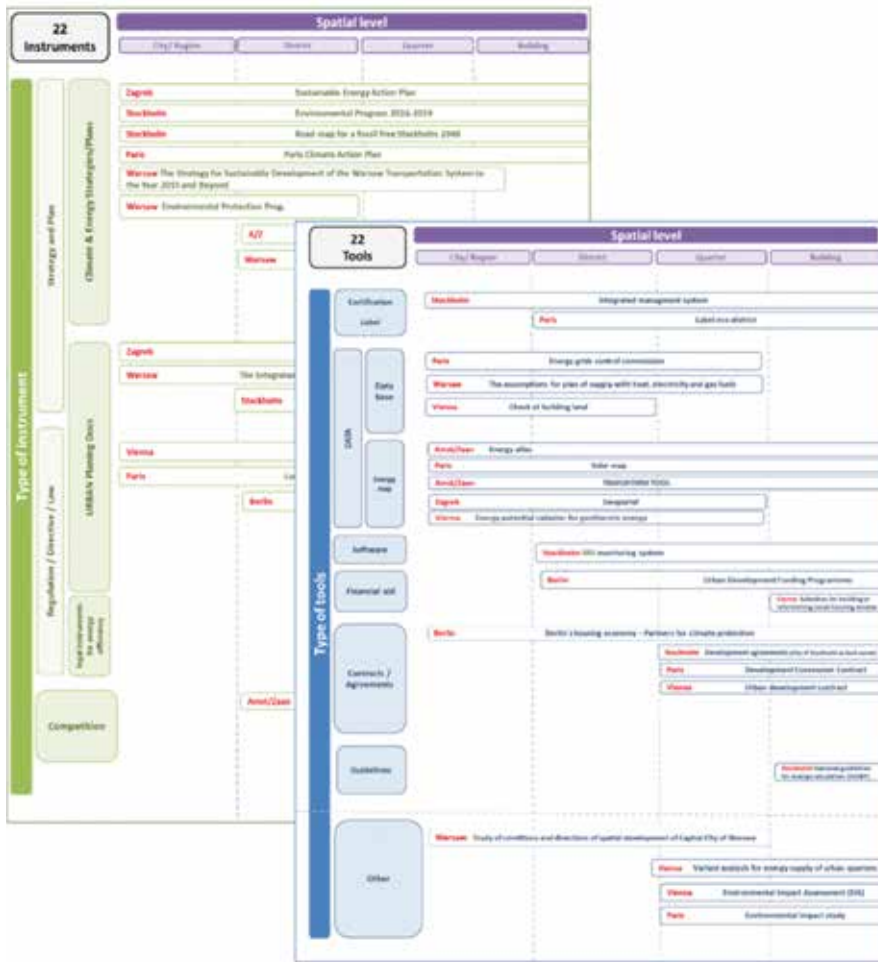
22 Instruments

Spatial level

City/ Region | District | Quarter | Building

Type of instrument

Strategy and Plan

Climate & Energy Strategies/Plans

Zagreb Sustainable Energy Action Plan

Stockholm Environmental Program 2016-2019

Stockholm Road map for a fossil free Stockholm 2040

Paris Paris Climate Action Plan

Warsaw The Strategy for Sustainable Development of the Warsaw Transportation System to the Year 2015 and Beyond

Warsaw Environmental Protection Prog.

A/Z

Warsaw

URBAN Planning Docs

Zagreb

Warsaw The Integrated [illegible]

Stockholm

Vienna

Paris

Berlin

Regulation / Directive / Law

Legal instruments for energy efficiency

Competition

Amst/Zaan

22 Tools

Spatial level

City/ Region | District | Quarter | Building

Type of tools

Certification Label

Stockholm Integrated management system

Paris Label eco-district

DATA

Data Base

Paris Energy grids control commission

Warsaw The assumptions for plan of supply with heat, electricity and gas fuels

Vienna Check of building land

Energy map

Amst/Zaan Energy atlas

Paris Solar map

Amst/Zaan Heat/cold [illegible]

Zagreb Geoportal

Vienna Energy potential cadaster for geothermic energy

Software

Stockholm GIS monitoring system

Financial aid

Berlin Urban Development Funding Programmes

Vienna Subsidies for building or refurbishing social housing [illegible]

Contracts / Agreements

Berlin Berlin climate economy - Partners for climate protection

Stockholm Development agreements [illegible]

Paris Development Concession Contract

Vienna Urban development contract

Guidelines

Stockholm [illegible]

Other

Warsaw Study of conditions and directions of spatial development of Capital City of Warsaw

Vienna Variant analysis for energy supply of urban quarters

Vienna Environmental Impact Assessment (EIA)

Paris Environmental impact study